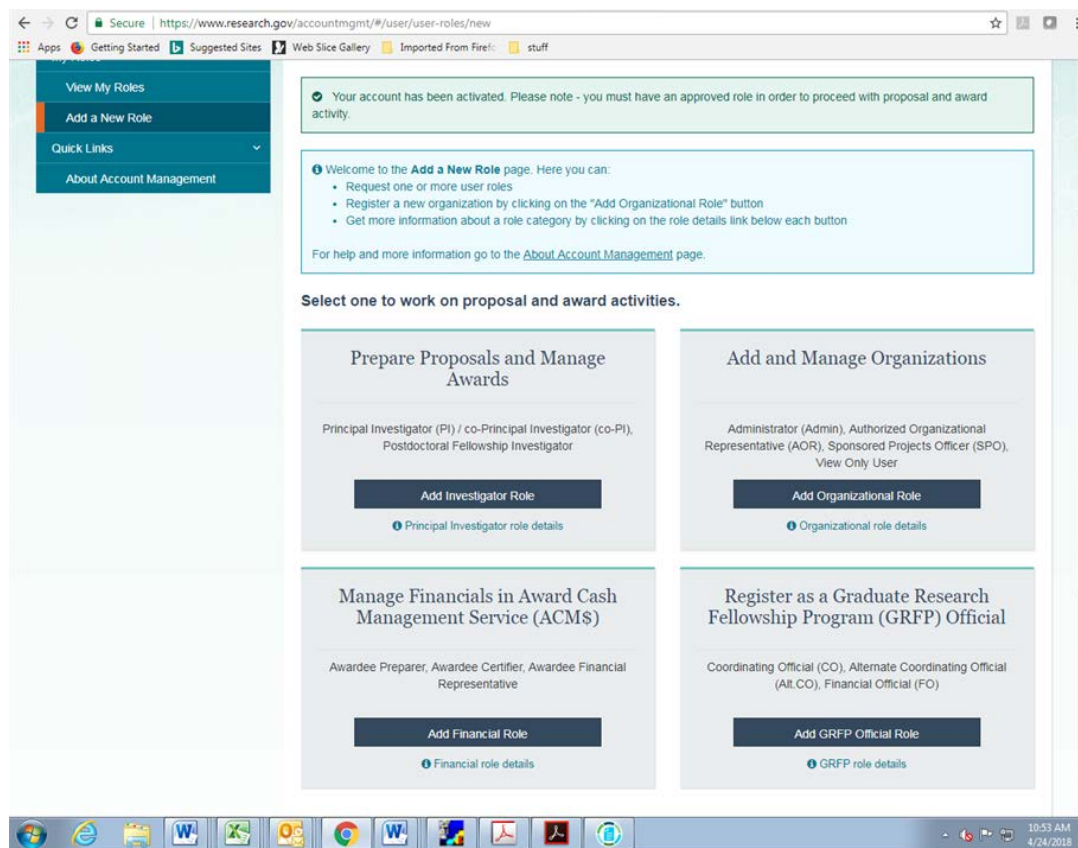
Secure | https://www.research.gov/accountmgmt/#/user/user-roles/new

Apps Getting Started Suggested Sites Web Slice Gallery Imported From Firefo stuff

View My Roles
Add a New Role
Quick Links
About Account Management

Your account has been activated. Please note - you must have an approved role in order to proceed with proposal and award activity.

Welcome to the **Add a New Role** page. Here you can:
• Request one or more user roles
• Register a new organization by clicking on the "Add Organizational Role" button
• Get more information about a role category by clicking on the role details link below each button

For help and more information go to the About Account Management page.

Select one to work on proposal and award activities.

Prepare Proposals and Manage Awards

Principal Investigator (PI) / co-Principal Investigator (co-PI), Postdoctoral Fellowship Investigator

Add Investigator Role

Principal Investigator role details

Add and Manage Organizations

Administrator (Admin), Authorized Organizational Representative (AOR), Sponsored Projects Officer (SPO), View Only User

Add Organizational Role

Organizational role details

Manage Financials in Award Cash Management Service (ACM$)

Awardee Preparer, Awardee Certifier, Awardee Financial Representative

Add Financial Role

Financial role details

Register as a Graduate Research Fellowship Program (GRFP) Official

Coordinating Official (CO), Alternate Coordinating Official (Alt.CO), Financial Official (FO)

Add GRFP Official Role

GRFP role details

10:53 AM
4/24/2018